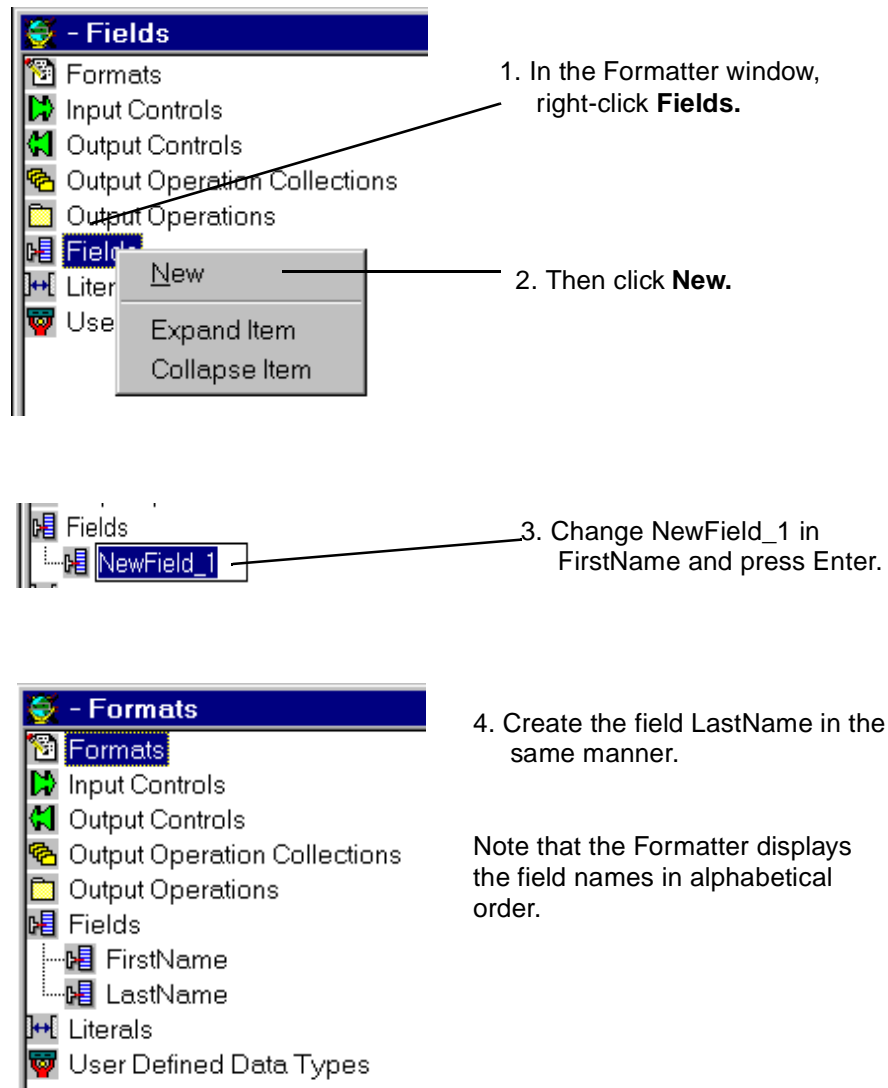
- Fields
Formats
Input Controls
Output Controls
Output Operation Collections
Output Operations
Fields
Liter
Use
New
Expand Item
Collapse Item

1. In the Formatter window, right-click **Fields.**

2. Then click **New.**

Fields
NewField_1

3. Change NewField_1 in FirstName and press Enter.

- Formats
Formats
Input Controls
Output Controls
Output Operation Collections
Output Operations
Fields
FirstName
LastName
Literals
User Defined Data Types

4. Create the field LastName in the same manner.

Note that the Formatter displays the field names in alphabetical order.